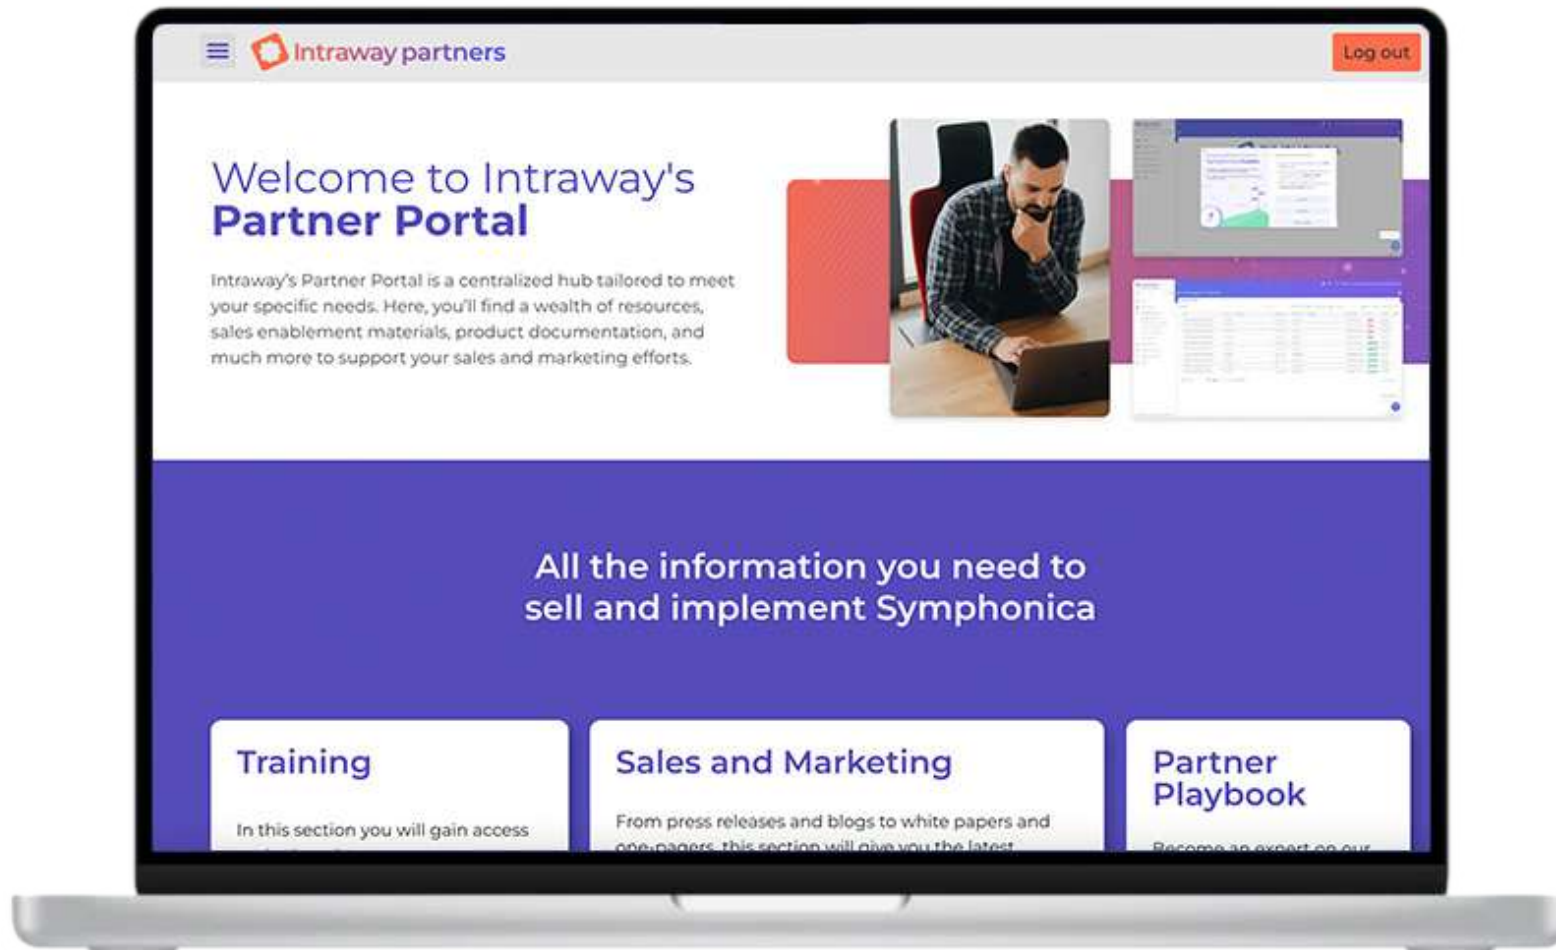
Intraway partners

Log out

Welcome to Intraway's
Partner Portal

Intraway's Partner Portal is a centralized hub tailored to meet your specific needs. Here, you'll find a wealth of resources, sales enablement materials, product documentation, and much more to support your sales and marketing efforts.

All the information you need to sell and implement Symphonica

Training

In this section you will gain access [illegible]

Sales and Marketing

From press releases and blogs to white papers and one-pagers, this section will give you the latest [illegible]

Partner Playbook

Become an expert on our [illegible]